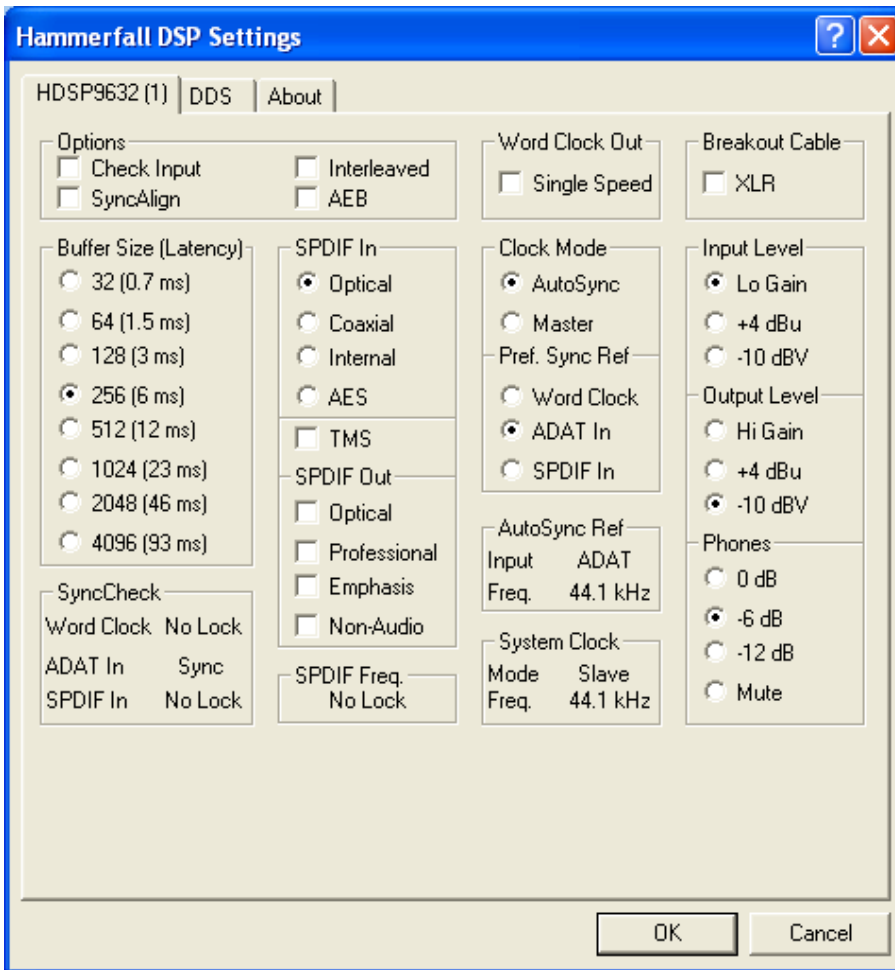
Hammerfall DSP Settings

HDSP9632 (1) | DDS | About

Options
Check Input
SyncAlign
Interleaved
AEB

Word Clock Out
Single Speed

Breakout Cable
XLR

Buffer Size (Latency)
32 (0.7 ms)
64 (1.5 ms)
128 (3 ms)
256 (6 ms)
512 (12 ms)
1024 (23 ms)
2048 (46 ms)
4096 (93 ms)

SPDIF In
Optical
Coaxial
Internal
AES
TMS

SPDIF Out
Optical
Professional
Emphasis
Non-Audio

Clock Mode
AutoSync
Master

Pref. Sync Ref
Word Clock
ADAT In
SPDIF In

Input Level
Lo Gain
+4 dBu
-10 dBV

Output Level
Hi Gain
+4 dBu
-10 dBV

AutoSync Ref
Input ADAT
Freq. 44.1 kHz

Phones
0 dB
-6 dB
-12 dB
Mute

SyncCheck
Word Clock No Lock
ADAT In Sync
SPDIF In No Lock

SPDIF Freq.
No Lock

System Clock
Mode Slave
Freq. 44.1 kHz

OK
Cancel